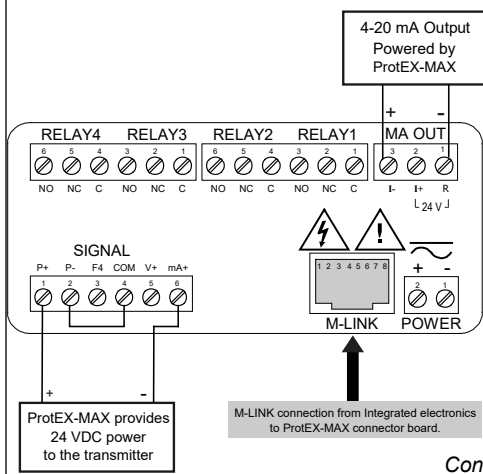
4-20 mA Output
Powered by
ProtEX-MAX

+ -

RELAY4 RELAY3 RELAY2 RELAY1 MA OUT

6 5 4 3 2 1 6 5 4 3 2 1 3 2 1

NO NC C NO NC C NO NC C NO NC C I- I+ R

24 V

SIGNAL

P+ P- F4 COM V+ mA+

1 2 3 4 5 6

1 2 3 4 5 6 7 8

+ -

2 1

M-LINK POWER

+ -

ProtEX-MAX provides
24 VDC power
to the transmitter

M-LINK connection from Integrated electronics
to ProtEX-MAX connector board.

Con